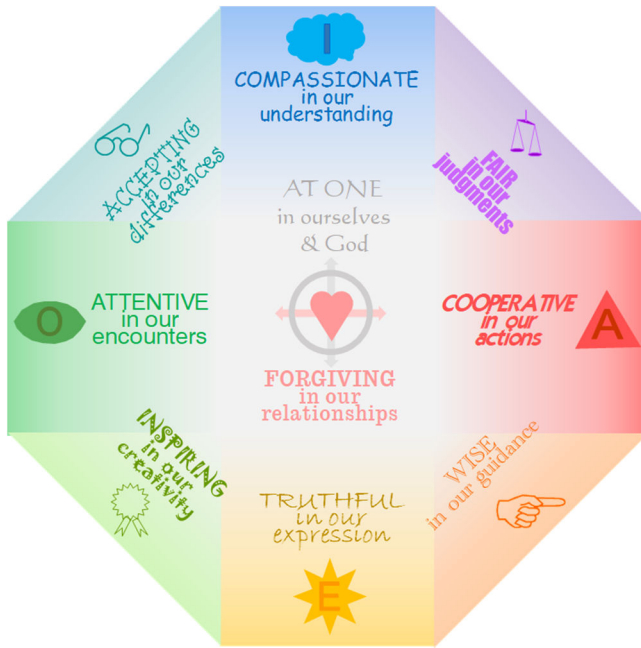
I

COMPASSIONATE in our understanding

ACCEPTING in our differences

FAIR in our judgments

AT ONE in ourselves & God

O

ATTENTIVE in our encounters

COOPERATIVE in our actions

A

FORGIVING in our relationships

INSPIRING in our creativity

WISE in our guidance

TRUTHFUL in our expression

E